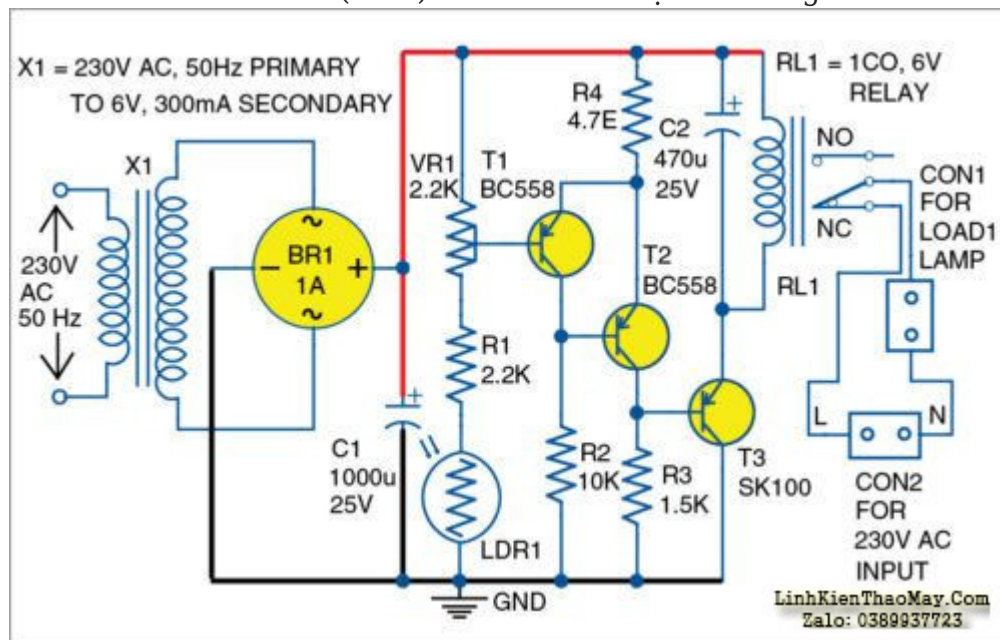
X1 = 230V AC, 50Hz PRIMARY
TO 6V, 300mA SECONDARY

X1

230V
AC
50 Hz

BR1
1A

VR1
2.2K

T1
BC558

R4
4.7E

C2
470u
25V

RL1 = 1CO, 6V
RELAY

NO

NC

CON1
FOR
LOAD1
LAMP

T2
BC558

RL1

R1
2.2K

C1
1000u
25V

LDR1

R2
10K

R3
1.5K

T3
SK100

L

N

CON2
FOR
230V AC
INPUT

GND

LinhKienThaoMay.Com
Zalo: 0389937723